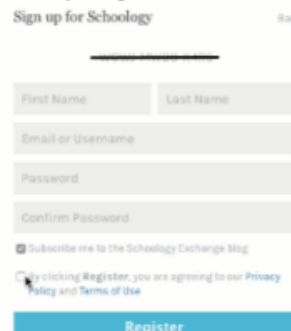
Sign up for Schoology

Ba

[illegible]

First Name

Last Name

Email or Username

Password

Confirm Password

Subscribe me to the Schoology Exchange blog

By clicking Register, you are agreeing to our Privacy Policy and Terms of Use

Register